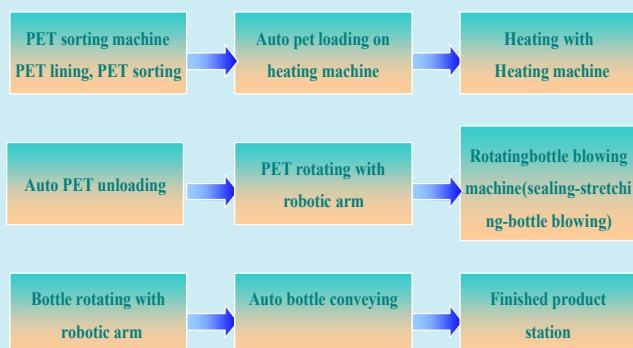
PET sorting machine PET lining, PET sorting

Auto pet loading on heating machine

Heating with Heating machine

Auto PET unloading

PET rotating with robotic arm

Rotatingbottle blowing machine(sealing-stretching-bottle blowing)

Bottle rotating with robotic arm

Auto bottle conveying

Finished product station